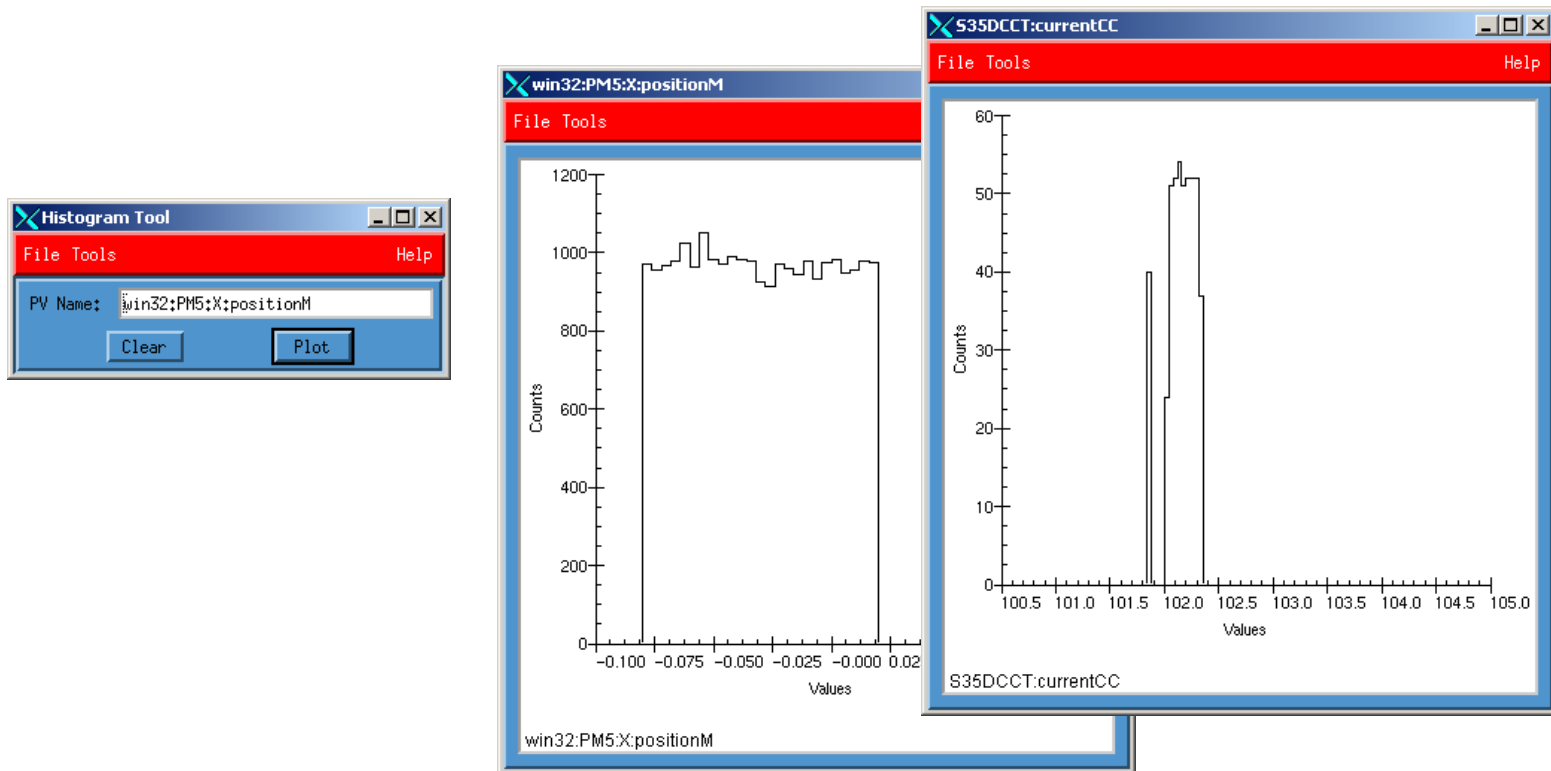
Histogram Tool

File Tools Help

PV Name: win32:PM5:X:positionM

Clear Plot

win32:PM5:X:positionM

File Tools

1200
1000
800
600
400
200
0

Counts

−0.100 −0.075 −0.050 −0.025 −0.000 0.02

Values

win32:PM5:X:positionM

S35DCCT:currentCC

File Tools Help

60
50
40
30
20
10
0

Counts

100.5 101.0 101.5 102.0 102.5 103.0 103.5 104.0 104.5 105.0

Values

S35DCCT:currentCC